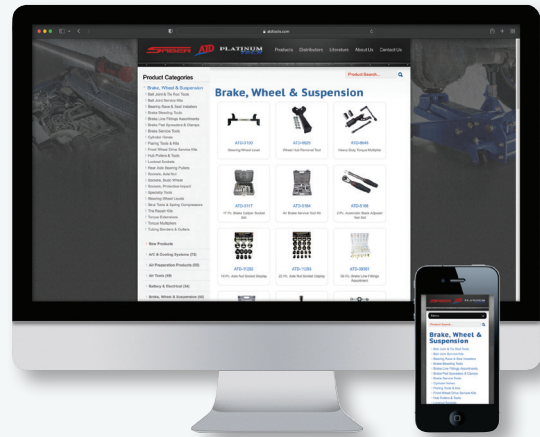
atdtools.com

ATD PLATINUM

Products Distributors Literature About Us Contact Us

Product Search...

Product Categories

Brake, Wheel & Suspension

Brake, Wheel & Suspension

ATD-3700
Steering Wheel Lever

ATD-3620
Wheel Hub Removal Tool

ATD-8645
Heavy Duty Torque Multiplier

ATD-5117
17 Pc. Brake Caliper Socket Set

ATD-5164
Air Brake Service Tool Kit

ATD-5196
3 Pc. Hub Nut Set

ATD-11202

ATD-11203

ATD-38981

New Products

A/C & Cooling Systems

Air Preparation Products

Air Tools

Battery & Electrical

Brake, Wheel & Suspension

Brake, Wheel & Suspension